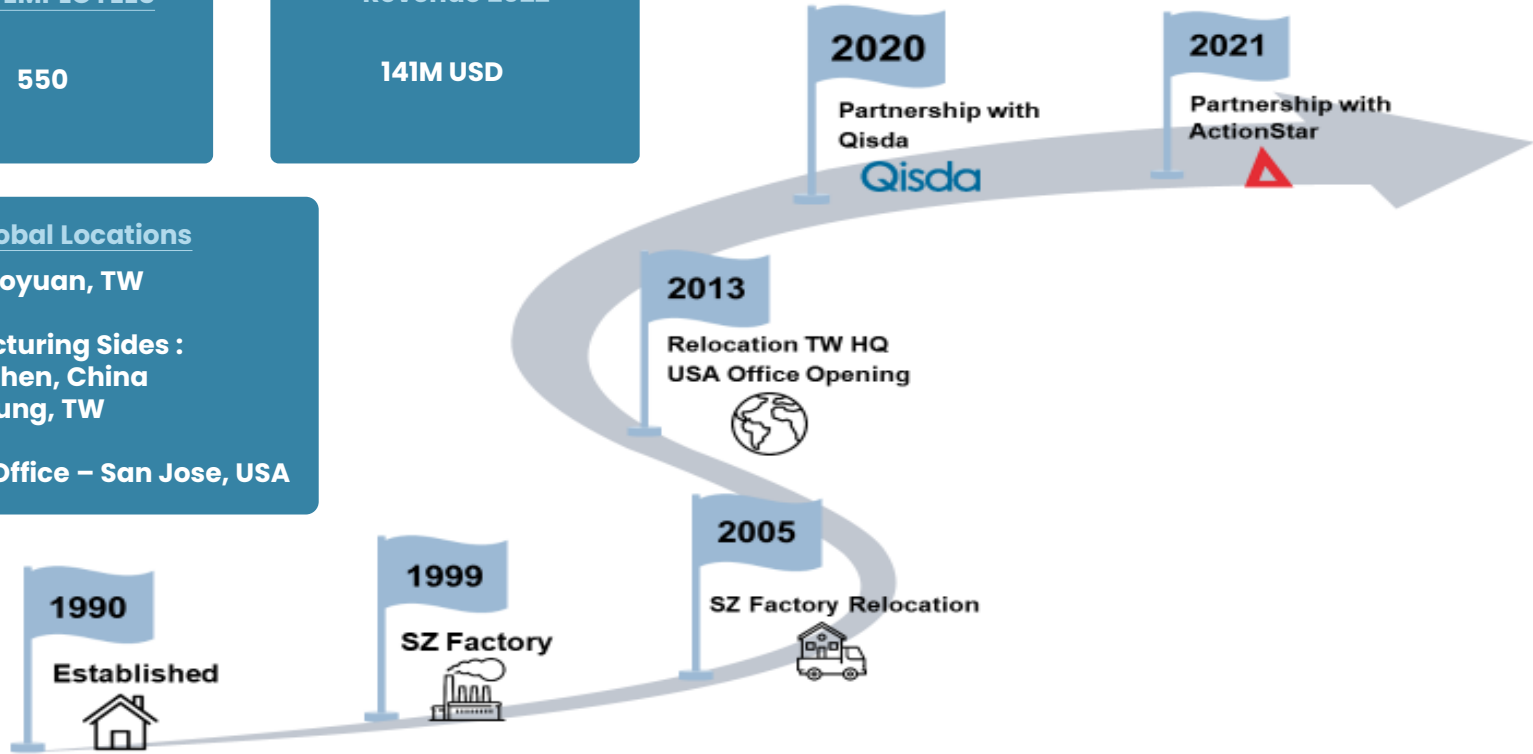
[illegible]

550

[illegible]

141M USD

obal Locations

oyuan, TW

cturing Sides :
hen, China
ung, TW

Office – San Jose, USA

2020

Partnership with Qisda

Qisda

2021

Partnership with ActionStar

2013

Relocation TW HQ
USA Office Opening

2005

SZ Factory Relocation

1999

SZ Factory

1990

Established